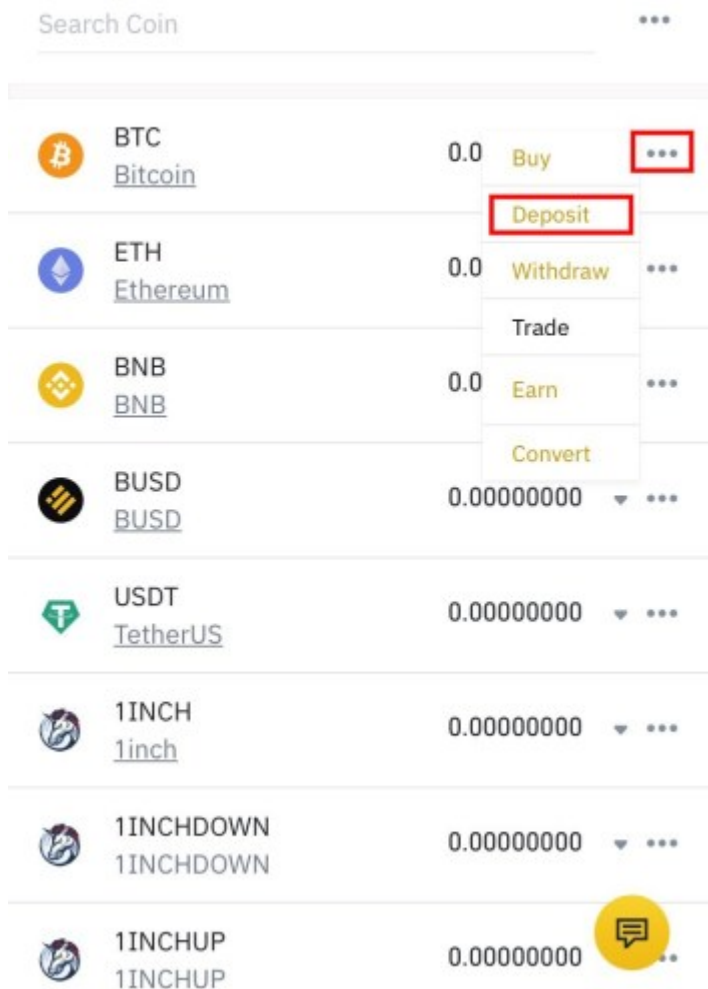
Search Coin

BTC
Bitcoin
0.0

Buy
Deposit
Withdraw
Trade
Earn
Convert

ETH
Ethereum
0.0

BNB
BNB
0.0

BUSD
BUSD
0.00000000

USDT
TetherUS
0.00000000

1INCH
1inch
0.00000000

1INCHDOWN
1INCHDOWN
0.00000000

1INCHUP
1INCHUP
0.00000000